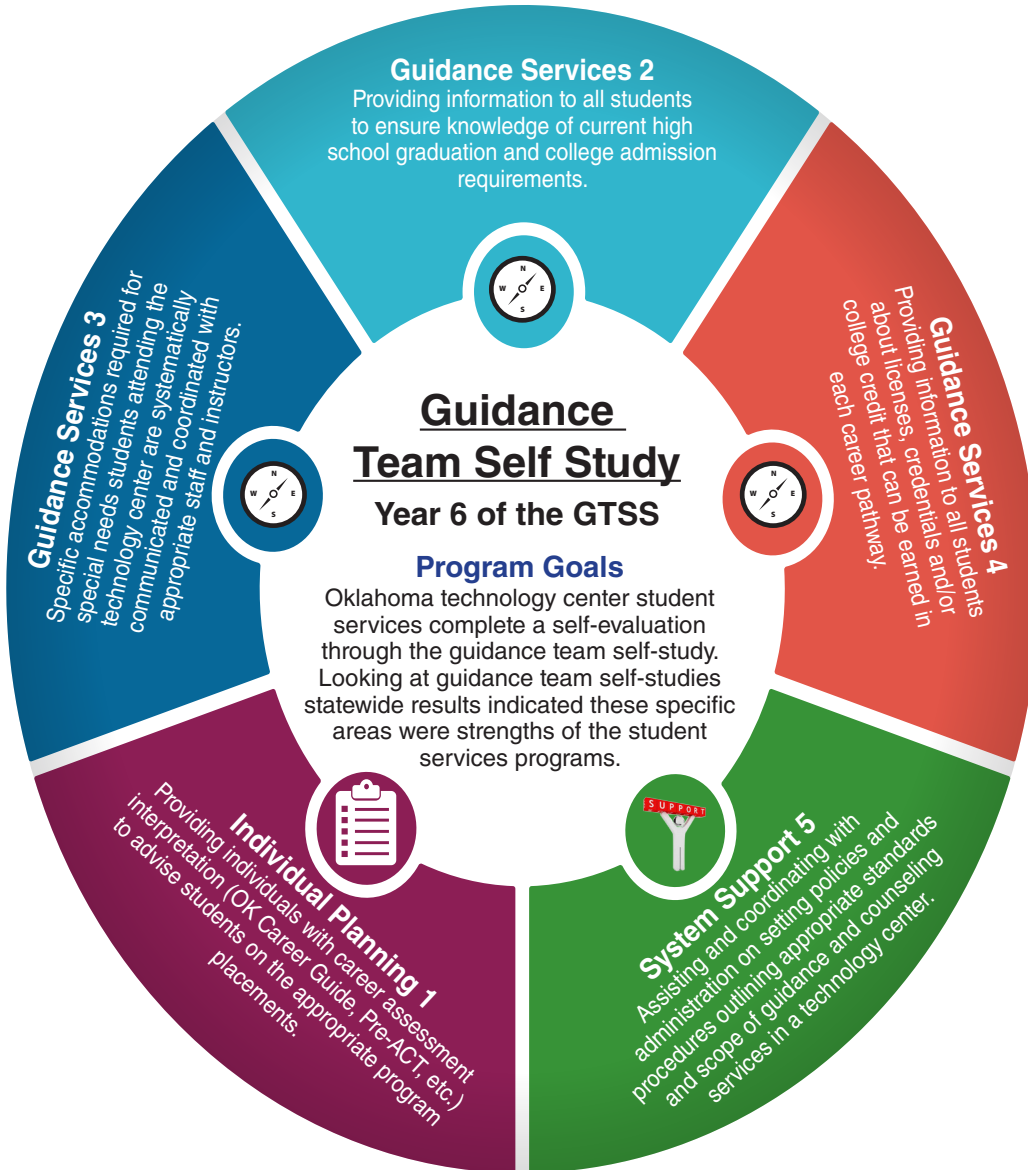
Guidance Services 2
Providing information to all students to ensure knowledge of current high school graduation and college admission requirements.

Guidance Services 3
Specific accommodations required for special needs students attending the technology center are systematically communicated and coordinated with appropriate staff and instructors.

Guidance Services 4
Providing information to all students about licenses, credentials and/or college credit that can be earned in each career pathway.

Guidance Team Self Study
Year 6 of the GTSS

Program Goals
Oklahoma technology center student services complete a self-evaluation through the guidance team self-study. Looking at guidance team self-studies statewide results indicated these specific areas were strengths of the student services programs.

Individual Planning 1
Providing individuals with career assessment interpretation (OK Career Guide, Pre-ACT, etc.) to advise students on the appropriate program placements.

SUPPORT

System Support 5
Assisting and coordinating with administration on setting policies and procedures outlining appropriate standards and scope of guidance and counseling services in a technology center.